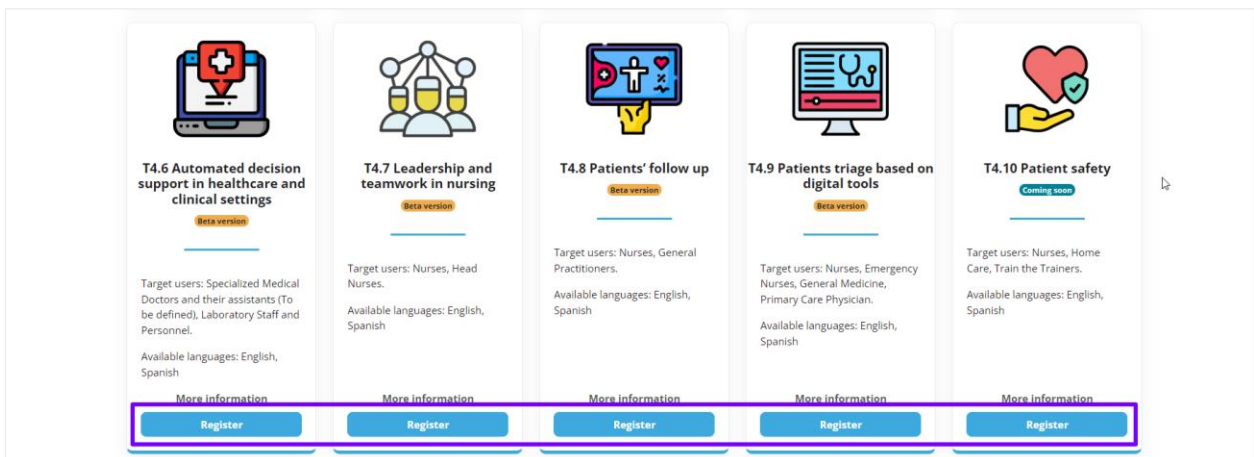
T4.6 Automated decision support in healthcare and clinical settings

Beta version

Target users: Specialized Medical Doctors and their assistants (To be defined), Laboratory Staff and Personnel.

Available languages: English, Spanish

More information

Register

T4.7 Leadership and teamwork in nursing

Beta version

Target users: Nurses, Head Nurses.

Available languages: English, Spanish

More information

Register

T4.8 Patients' follow up

Beta version

Target users: Nurses, General Practitioners.

Available languages: English, Spanish

More information

Register

T4.9 Patients triage based on digital tools

Beta version

Target users: Nurses, Emergency Nurses, General Medicine, Primary Care Physician.

Available languages: English, Spanish

More information

Register

T4.10 Patient safety

Coming soon

Target users: Nurses, Home Care, Train the Trainers.

Available languages: English, Spanish

More information

Register